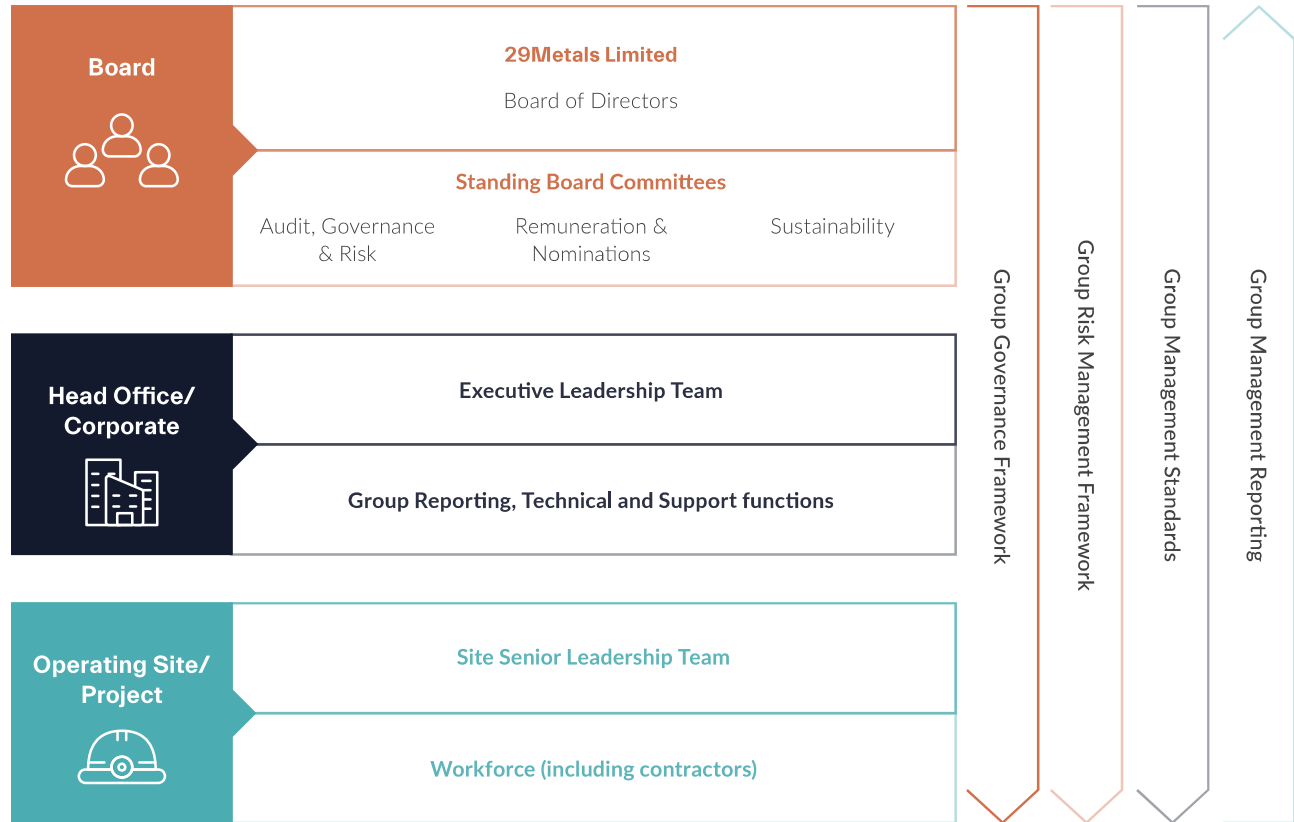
Board

29Metals Limited

Board of Directors

Standing Board Committees

Audit, Governance & Risk

Remuneration & Nominations

Sustainability

Head Office/ Corporate

Executive Leadership Team

Group Reporting, Technical and Support functions

Operating Site/ Project

Site Senior Leadership Team

Workforce (including contractors)

Group Governance Framework

Group Risk Management Framework

Group Management Standards

Group Management Reporting